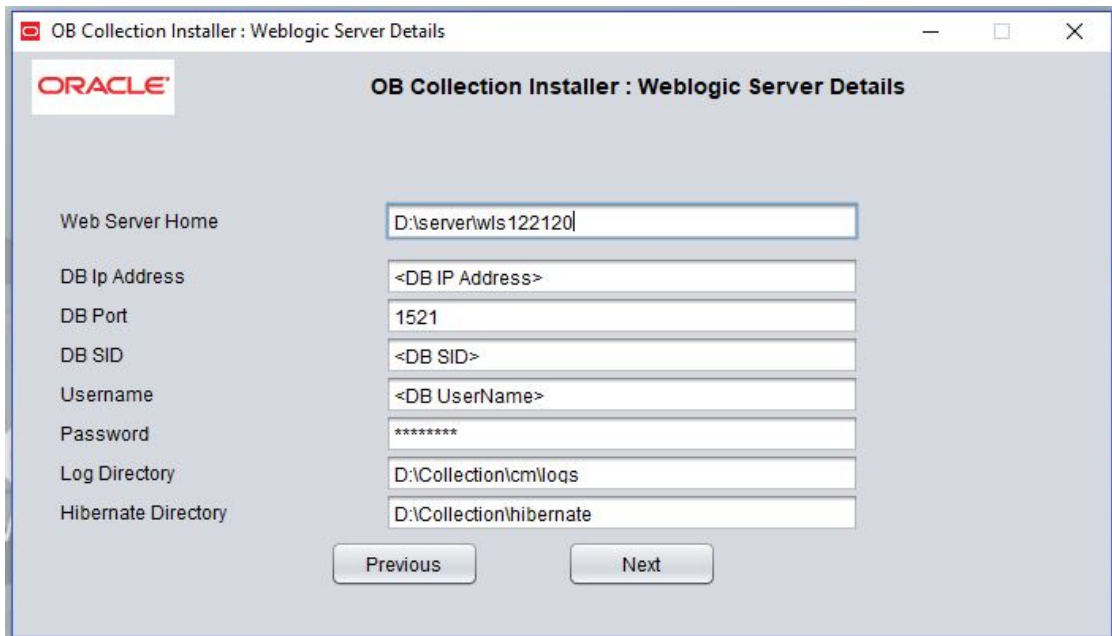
OB Collection Installer : Weblogic Server Details

ORACLE

OB Collection Installer : Weblogic Server Details

Web Server Home D:\server\wls122120

DB Ip Address <DB IP Address>

DB Port 1521

DB SID <DB SID>

Username <DB UserName>

Password ********

Log Directory D:\Collection\cm\logs

Hibernate Directory D:\Collection\hibernate

Previous

Next